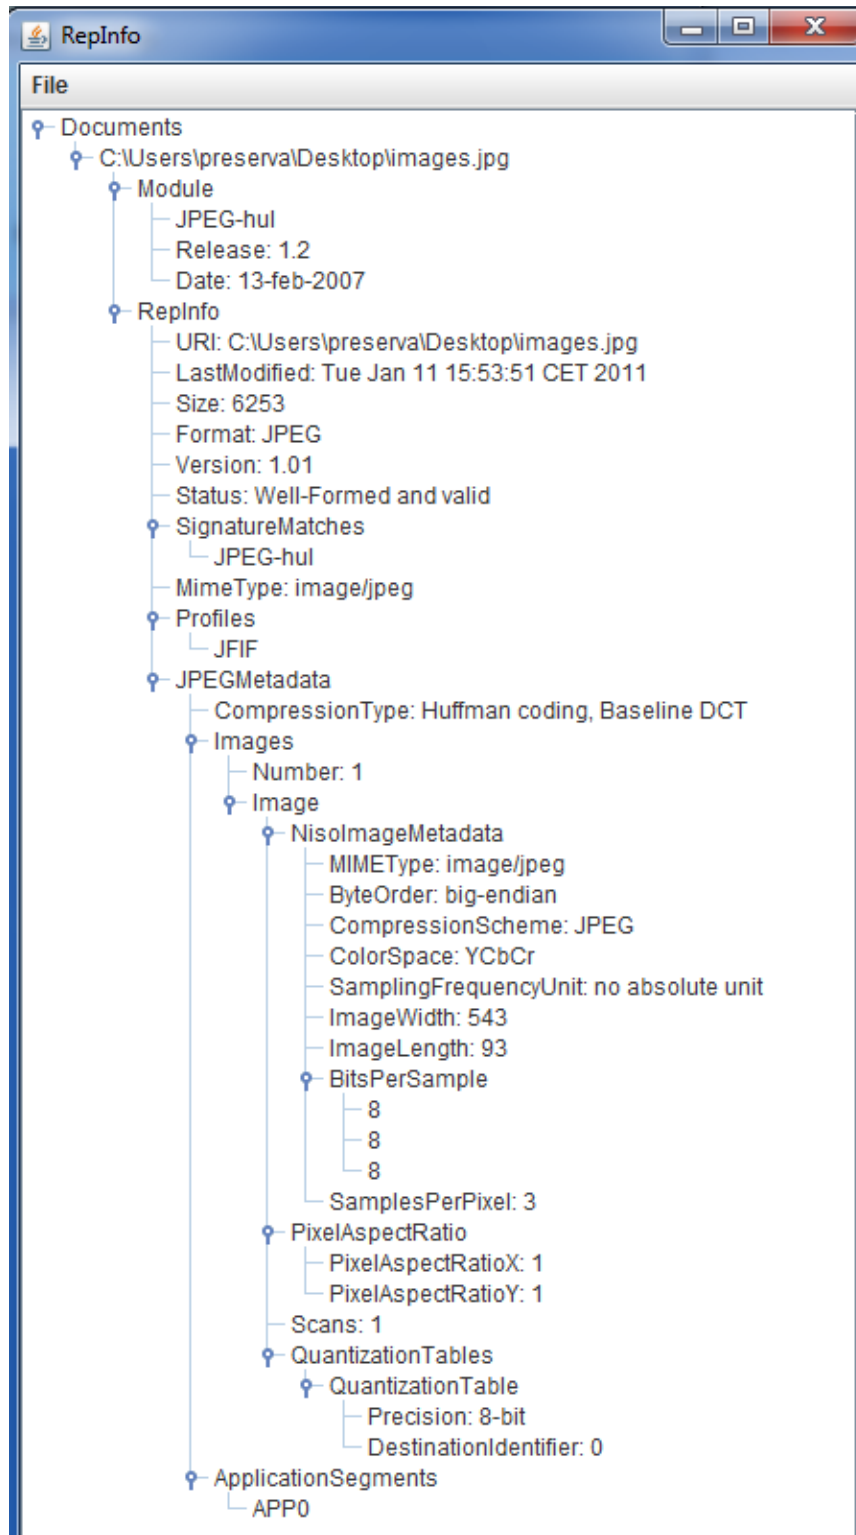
RepInfo

File

Documents
C:\Users\preserva\Desktop\images.jpg
Module
JPEG-hul
Release: 1.2
Date: 13-feb-2007
RepInfo
URI: C:\Users\preserva\Desktop\images.jpg
LastModified: Tue Jan 11 15:53:51 CET 2011
Size: 6253
Format: JPEG
Version: 1.01
Status: Well-Formed and valid
SignatureMatches
JPEG-hul
MimeType: image/jpeg
Profiles
JFIF
JPEGMetadata
CompressionType: Huffman coding, Baseline DCT
Images
Number: 1
Image
NisoImageMetadata
MIMEType: image/jpeg
ByteOrder: big-endian
CompressionScheme: JPEG
ColorSpace: YCbCr
SamplingFrequencyUnit: no absolute unit
ImageWidth: 543
ImageLength: 93
BitsPerSample
8
8
8
SamplesPerPixel: 3
PixelAspectRatio
PixelAspectRatioX: 1
PixelAspectRatioY: 1
Scans: 1
QuantizationTables
QuantizationTable
Precision: 8-bit
DestinationIdentifier: 0
ApplicationSegments
APP0